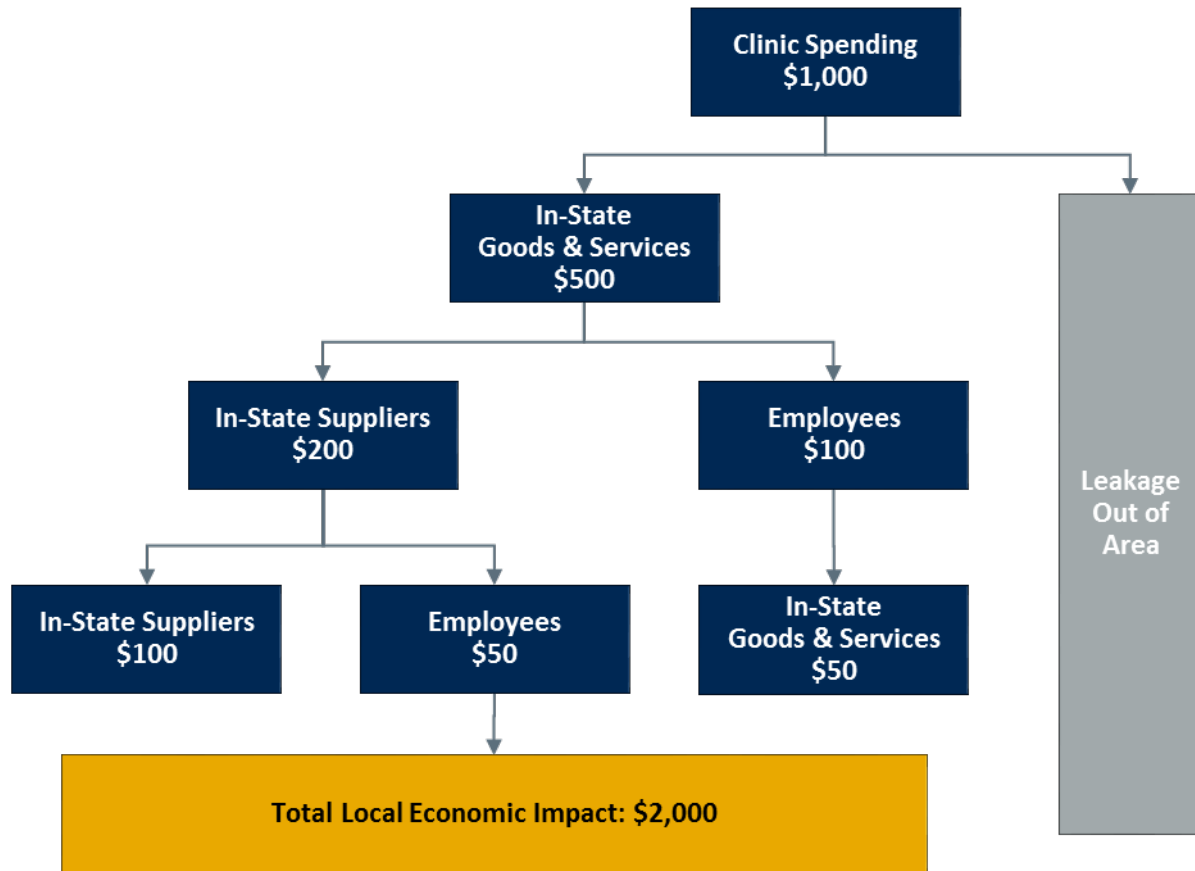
Clinic Spending
$1,000

In-State
Goods & Services
$500

Leakage
Out of
Area

In-State Suppliers
$200

Employees
$100

In-State Suppliers
$100

Employees
$50

In-State
Goods & Services
$50

Total Local Economic Impact: $2,000